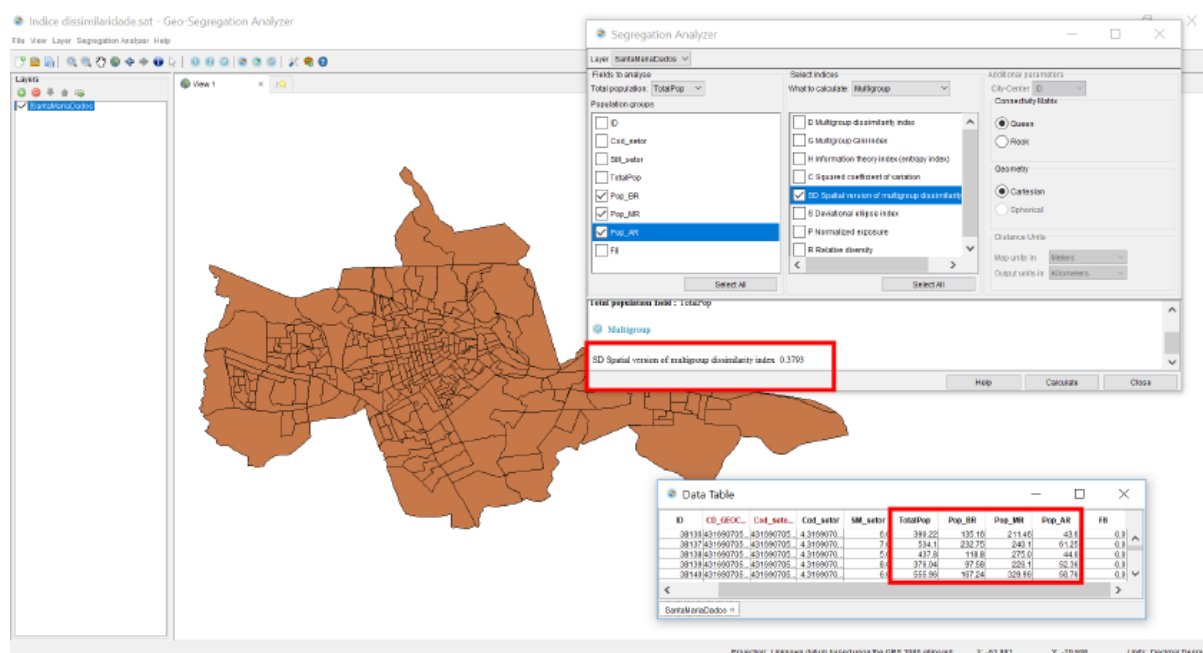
Indice dissimilaridade.sat - Geo-Segregation Analyzer
File View Layer Segregation Analyzer Help

Layers
SantaMariaDados

View 1

Segregation Analyzer
Layer SantaMariaDados

Fields to analyse
Total population: TotalPop
Population groups
ID
Cod_setor
SM_setor
TotalPop
Pop_BR
Pop_MR
Pop_AR
FB
Select All

Select indices
What to calculate: Multigroup
D Multigroup dissimilarity index
G Multigroup Gini index
H Information theory index (entropy index)
C Squared coefficient of variation
SD Spatial version of multigroup dissimilarity
S Deviational ellipse index
P Normalized exposure
R Relative diversity
Select All

Additional parameters
City-Center ID
Contiguity Matrix
Queen
Rook
Geometry
Cartesian
Spherical
Distance Units
Map units in Meters
Output units in Kilometers

Total population field : TotalPop
Multigroup
SD Spatial version of multigroup dissimilarity index 0.3793

Help Calculate Close

Data Table

| ID | CD_GEOC... | Cod_seto... | Cod_setor | SM_setor | TotalPop | Pop_BR | Pop_MR | Pop_AR | FB |
|---|---|---|---|---|---|---|---|---|---|
| 38136 | 431690705... | 431690705... | 4.3169070... | 6.0 | 390.22 | 135.16 | 211.46 | 43.6 | 0.0 |
| 38137 | 431690705... | 431690705... | 4.3169070... | 7.0 | 534.1 | 232.75 | 240.1 | 61.25 | 0.0 |
| 38138 | 431690705... | 431690705... | 4.3169070... | 5.0 | 437.8 | 118.8 | 275.0 | 44.0 | 0.0 |
| 38139 | 431690705... | 431690705... | 4.3169070... | 6.0 | 379.04 | 97.58 | 229.1 | 52.36 | 0.0 |
| 38140 | 431690705... | 431690705... | 4.3169070... | 8.0 | 555.96 | 167.24 | 329.96 | 58.76 | 0.0 |

SantaMariaDados